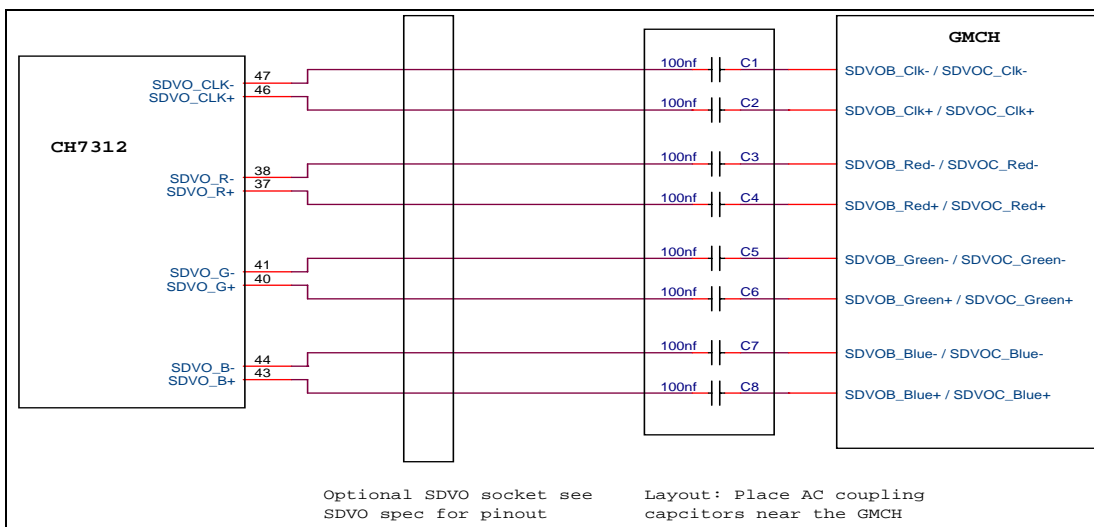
CH7312

SDVO_CLK-
SDVO_CLK+
47
46

SDVO_R-
SDVO_R+
38
37

SDVO_G-
SDVO_G+
41
40

SDVO_B-
SDVO_B+
44
43

100nf C1
100nf C2
100nf C3
100nf C4
100nf C5
100nf C6
100nf C7
100nf C8

GMCH

SDVOB_Clk- / SDVOC_Clk-
SDVOB_Clk+ / SDVOC_Clk+
SDVOB_Red- / SDVOC_Red-
SDVOB_Red+ / SDVOC_Red+
SDVOB_Green- / SDVOC_Green-
SDVOB_Green+ / SDVOC_Green+
SDVOB_Blue- / SDVOC_Blue-
SDVOB_Blue+ / SDVOC_Blue+

Optional SDVO socket see SDVO spec for pinout

Layout: Place AC coupling capcitors near the GMCH